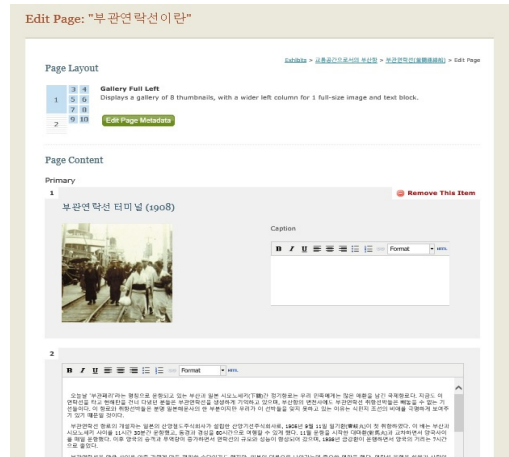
Edit Page: "부관연락선이란"

Page Layout

Exhibits > 교통공간으로서의 부산항 > 부관연락선(釜關連絡船) > Edit Page

| 1 | 3 | 4 |
|---|---|---|
|   | 5 | 6 |
|   | 7 | 8 |
| 2 | 9 | 10 |

Gallery Full Left
Displays a gallery of 8 thumbnails, with a wider left column for 1 full-size image and text block.

Edit Page Metadata

Page Content

Primary

1

Remove This Item

부관연락선 터미널 (1908)

Caption

B I U Format HTML

2

B I U Format HTML

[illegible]

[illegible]

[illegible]